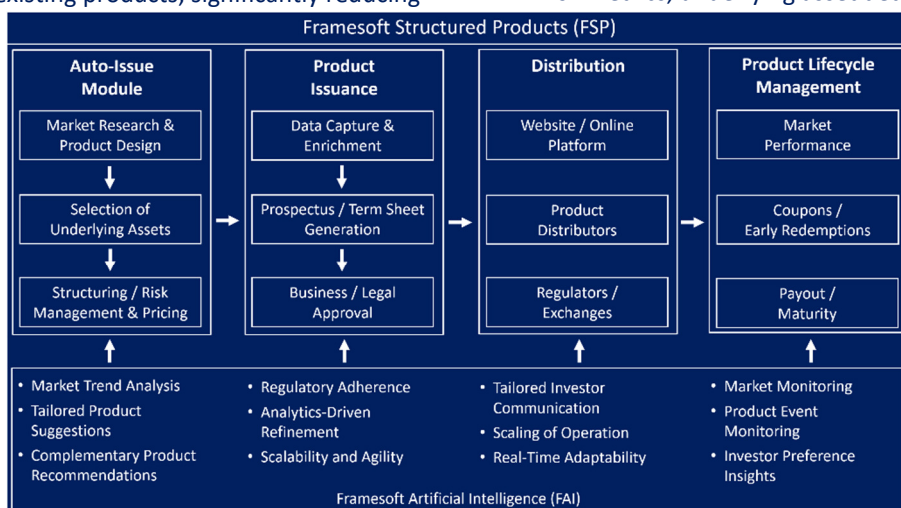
existing products, significantly reducing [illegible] underlying asset sel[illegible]

Framesoft Structured Products (FSP)

Auto-Issue Module

Market Research & Product Design

Selection of Underlying Assets

Structuring / Risk Management & Pricing

Product Issuance

Data Capture & Enrichment

Prospectus / Term Sheet Generation

Business / Legal Approval

Distribution

Website / Online Platform

Product Distributors

Regulators / Exchanges

Product Lifecycle Management

Market Performance

Coupons / Early Redemptions

Payout / Maturity

• Market Trend Analysis
• Tailored Product Suggestions
• Complementary Product Recommendations

• Regulatory Adherence
• Analytics-Driven Refinement
• Scalability and Agility

• Tailored Investor Communication
• Scaling of Operation
• Real-Time Adaptability

• Market Monitoring
• Product Event Monitoring
• Investor Preference Insights

Framesoft Artificial Intelligence (FAI)